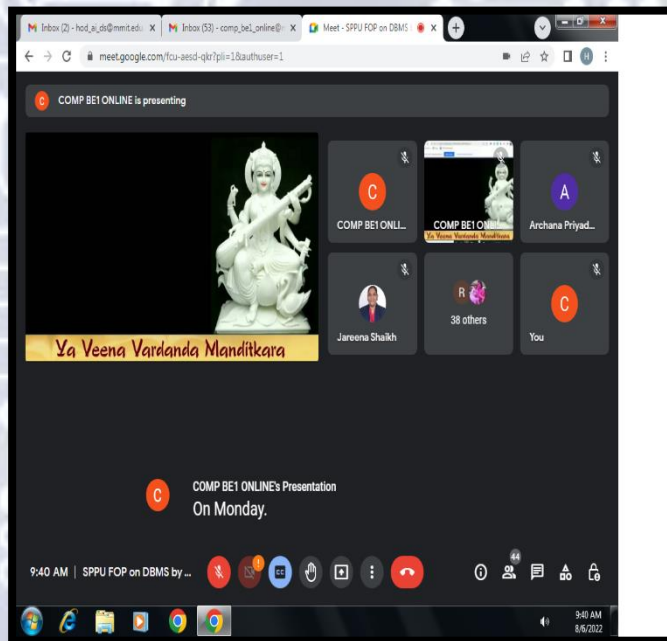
M Inbox (2) - hod_ai_ds@mmit.edu X
M Inbox (53) - comp_be1_online@ X
Meet - SPPU FOP on DBMS X

meet.google.com/fcu-aesd-qkr?pli=1&authuser=1

C COMP BE1 ONLINE is presenting

Ya Veena Vardanda Manditkara

C
COMP BE1 ONLI...

COMP BE1 ONL...
Ya Veena Vardanda Manditkara

A
Archana Priyad...

Jareena Shaikh

R
38 others

C
You

C COMP BE1 ONLINE's Presentation
On Monday.

9:40 AM | SPPU FOP on DBMS by ...

44

9:40 AM
8/6/2022